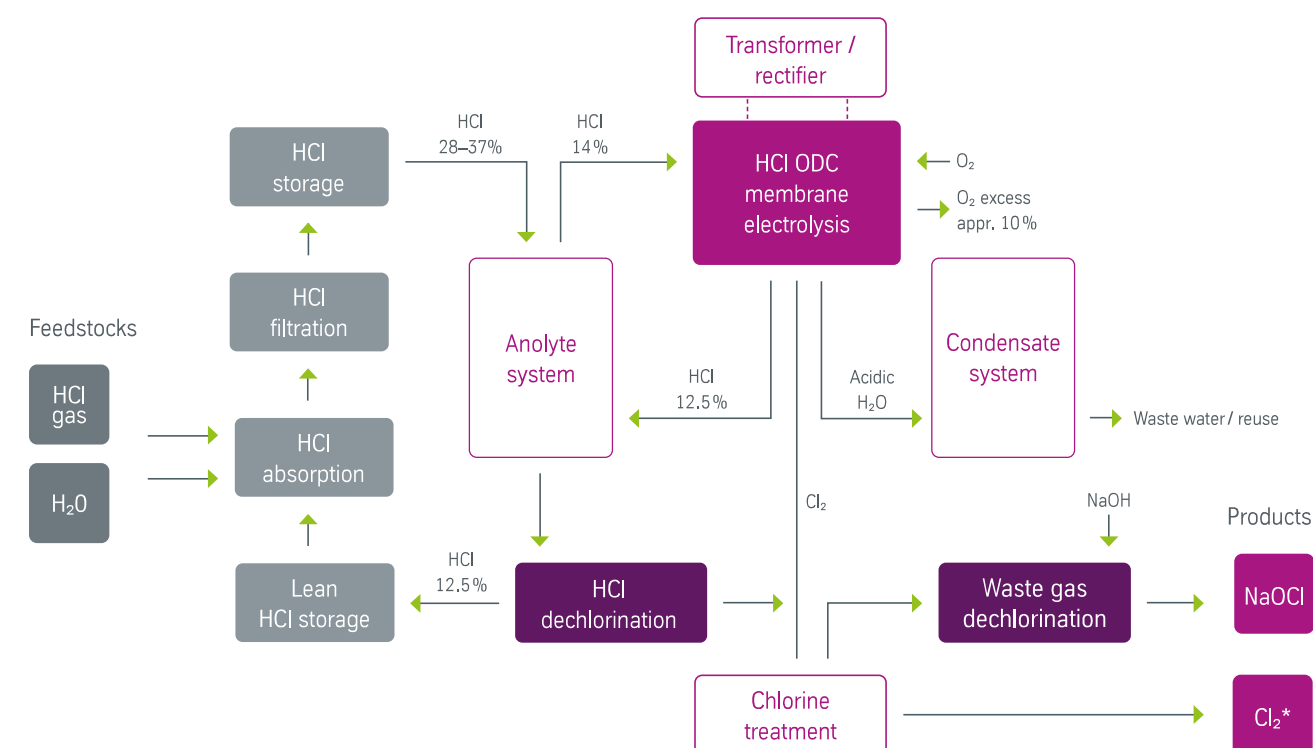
Transformer / rectifier

HCl storage

HCl 28–37%

HCl 14%

HCl ODC membrane electrolysis

$O_2$

$O_2$ excess appr. 10%

HCl filtration

Feedstocks

HCl gas

$H_2O$

HCl absorption

Anolyte system

HCl 12.5%

Acidic $H_2O$

Condensate system

Waste water / reuse

$Cl_2$

NaOH

Products

Lean HCl storage

HCl 12.5%

HCl dechlorination

Waste gas dechlorination

NaOCl

Chlorine treatment

$Cl_2$*